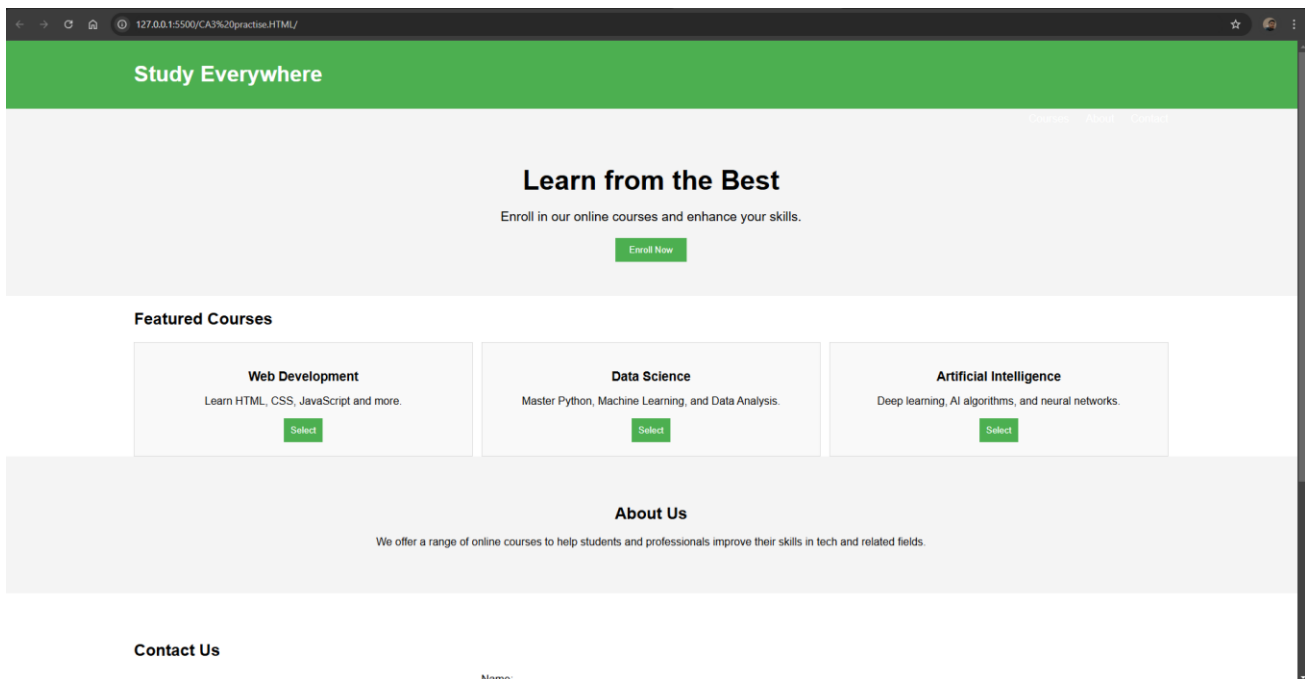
127.0.0.1:5500/CA3%20practise.HTML/

Study Everywhere

Courses About Contact

Learn from the Best

Enroll in our online courses and enhance your skills.

Enroll Now

Featured Courses

Web Development

Learn HTML, CSS, JavaScript and more.

Select

Data Science

Master Python, Machine Learning, and Data Analysis.

Select

Artificial Intelligence

Deep learning, AI algorithms, and neural networks.

Select

About Us

We offer a range of online courses to help students and professionals improve their skills in tech and related fields.

Contact Us

Name: